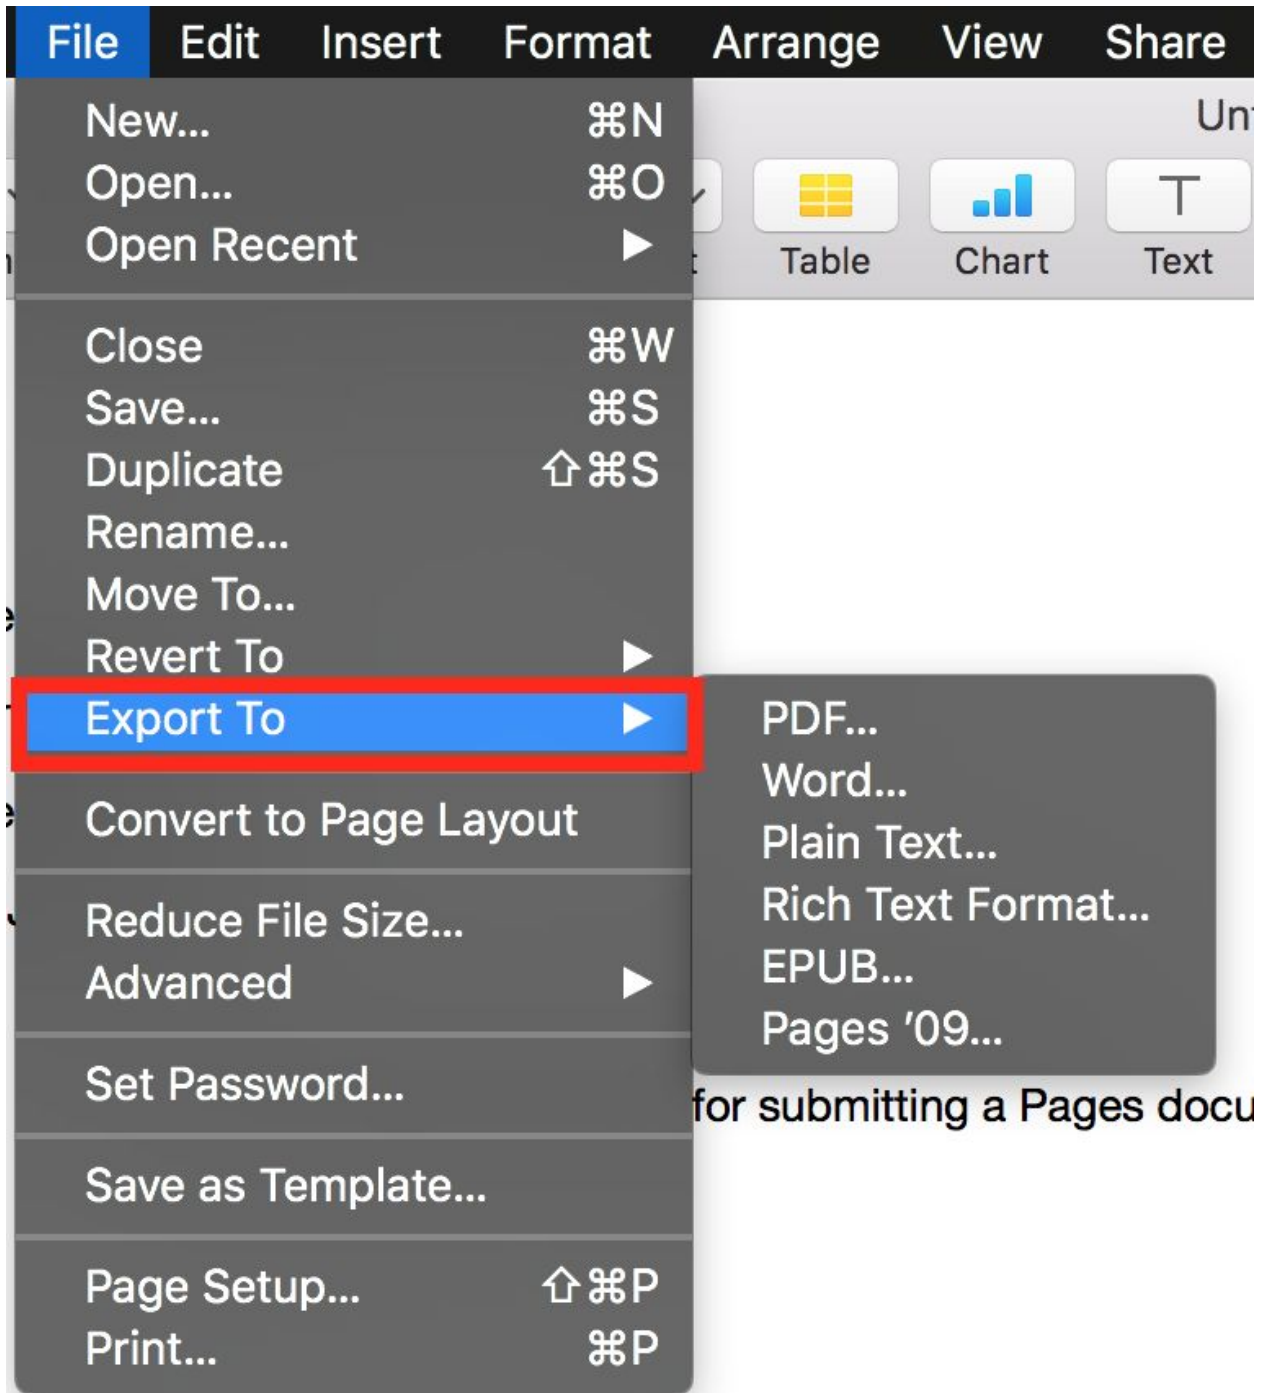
File Edit Insert Format Arrange View Share

Un

Table Chart Text

New... ⌘N
Open... ⌘O
Open Recent ▶

Close ⌘W
Save... ⌘S
Duplicate ⇧⌘S
Rename...
Move To...
Revert To ▶
Export To ▶

PDF...
Word...
Plain Text...
Rich Text Format...
EPUB...
Pages '09...

Convert to Page Layout

Reduce File Size...
Advanced ▶

Set Password...

for submitting a Pages docu

Save as Template...

Page Setup... ⇧⌘P
Print... ⌘P